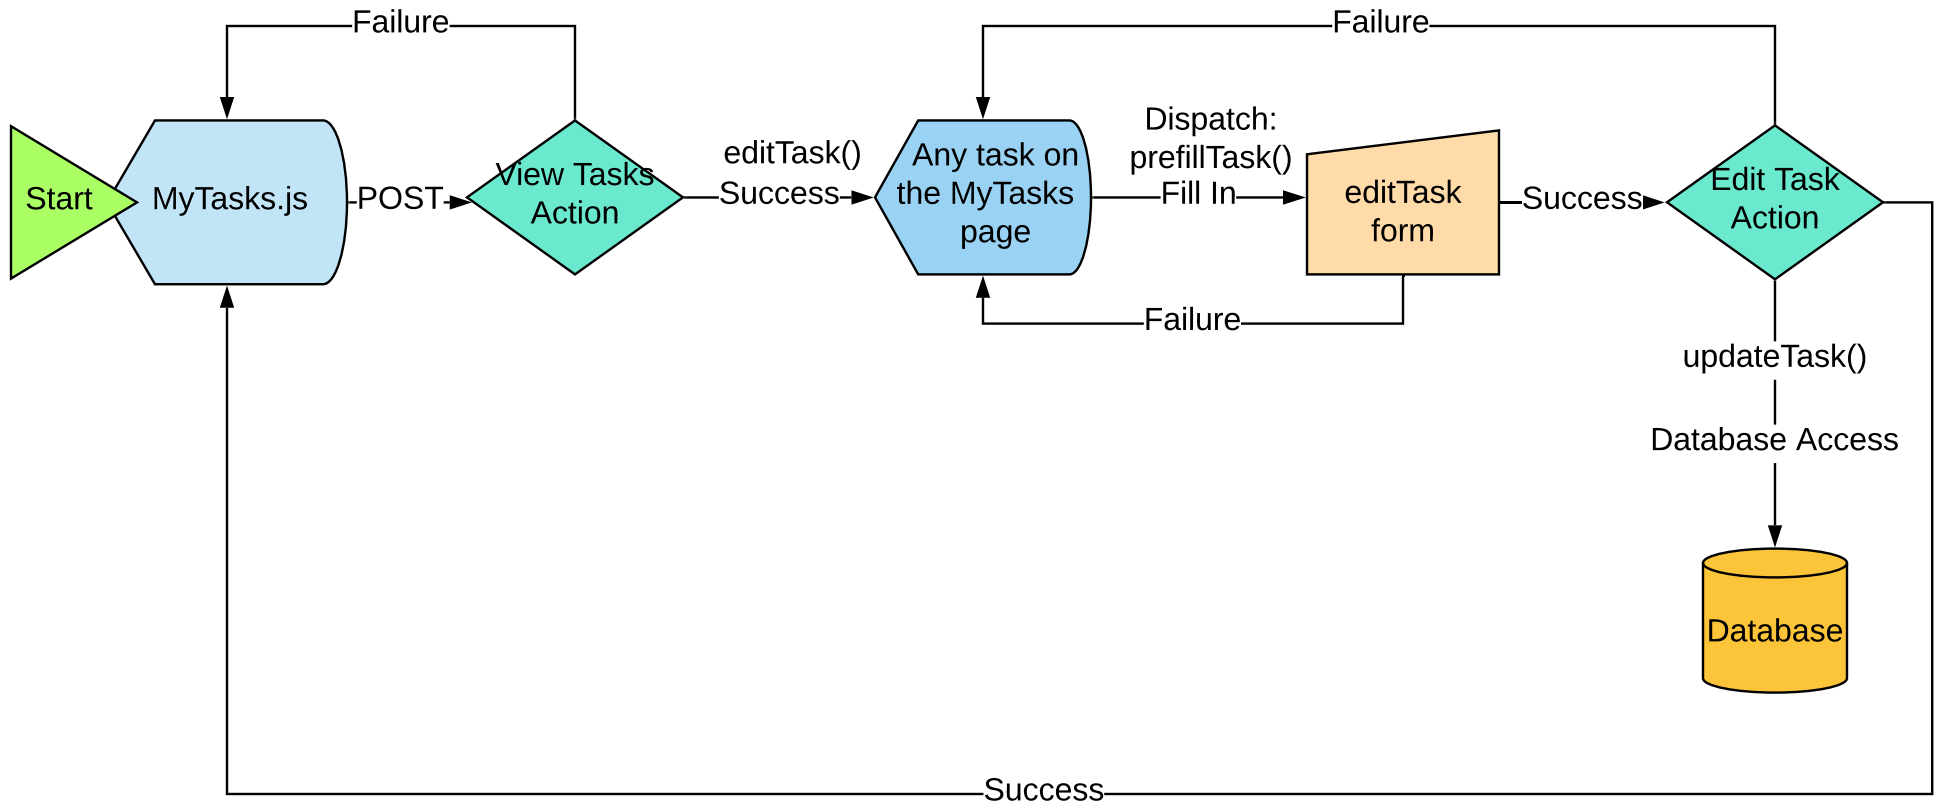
Failure

Failure

Start

MyTasks.js

POST

View Tasks Action

editTask()
Success

Any task on the MyTasks page

Dispatch: prefillTask()
Fill In

editTask form

Success

Edit Task Action

Failure

updateTask()

Database Access

Database

Success